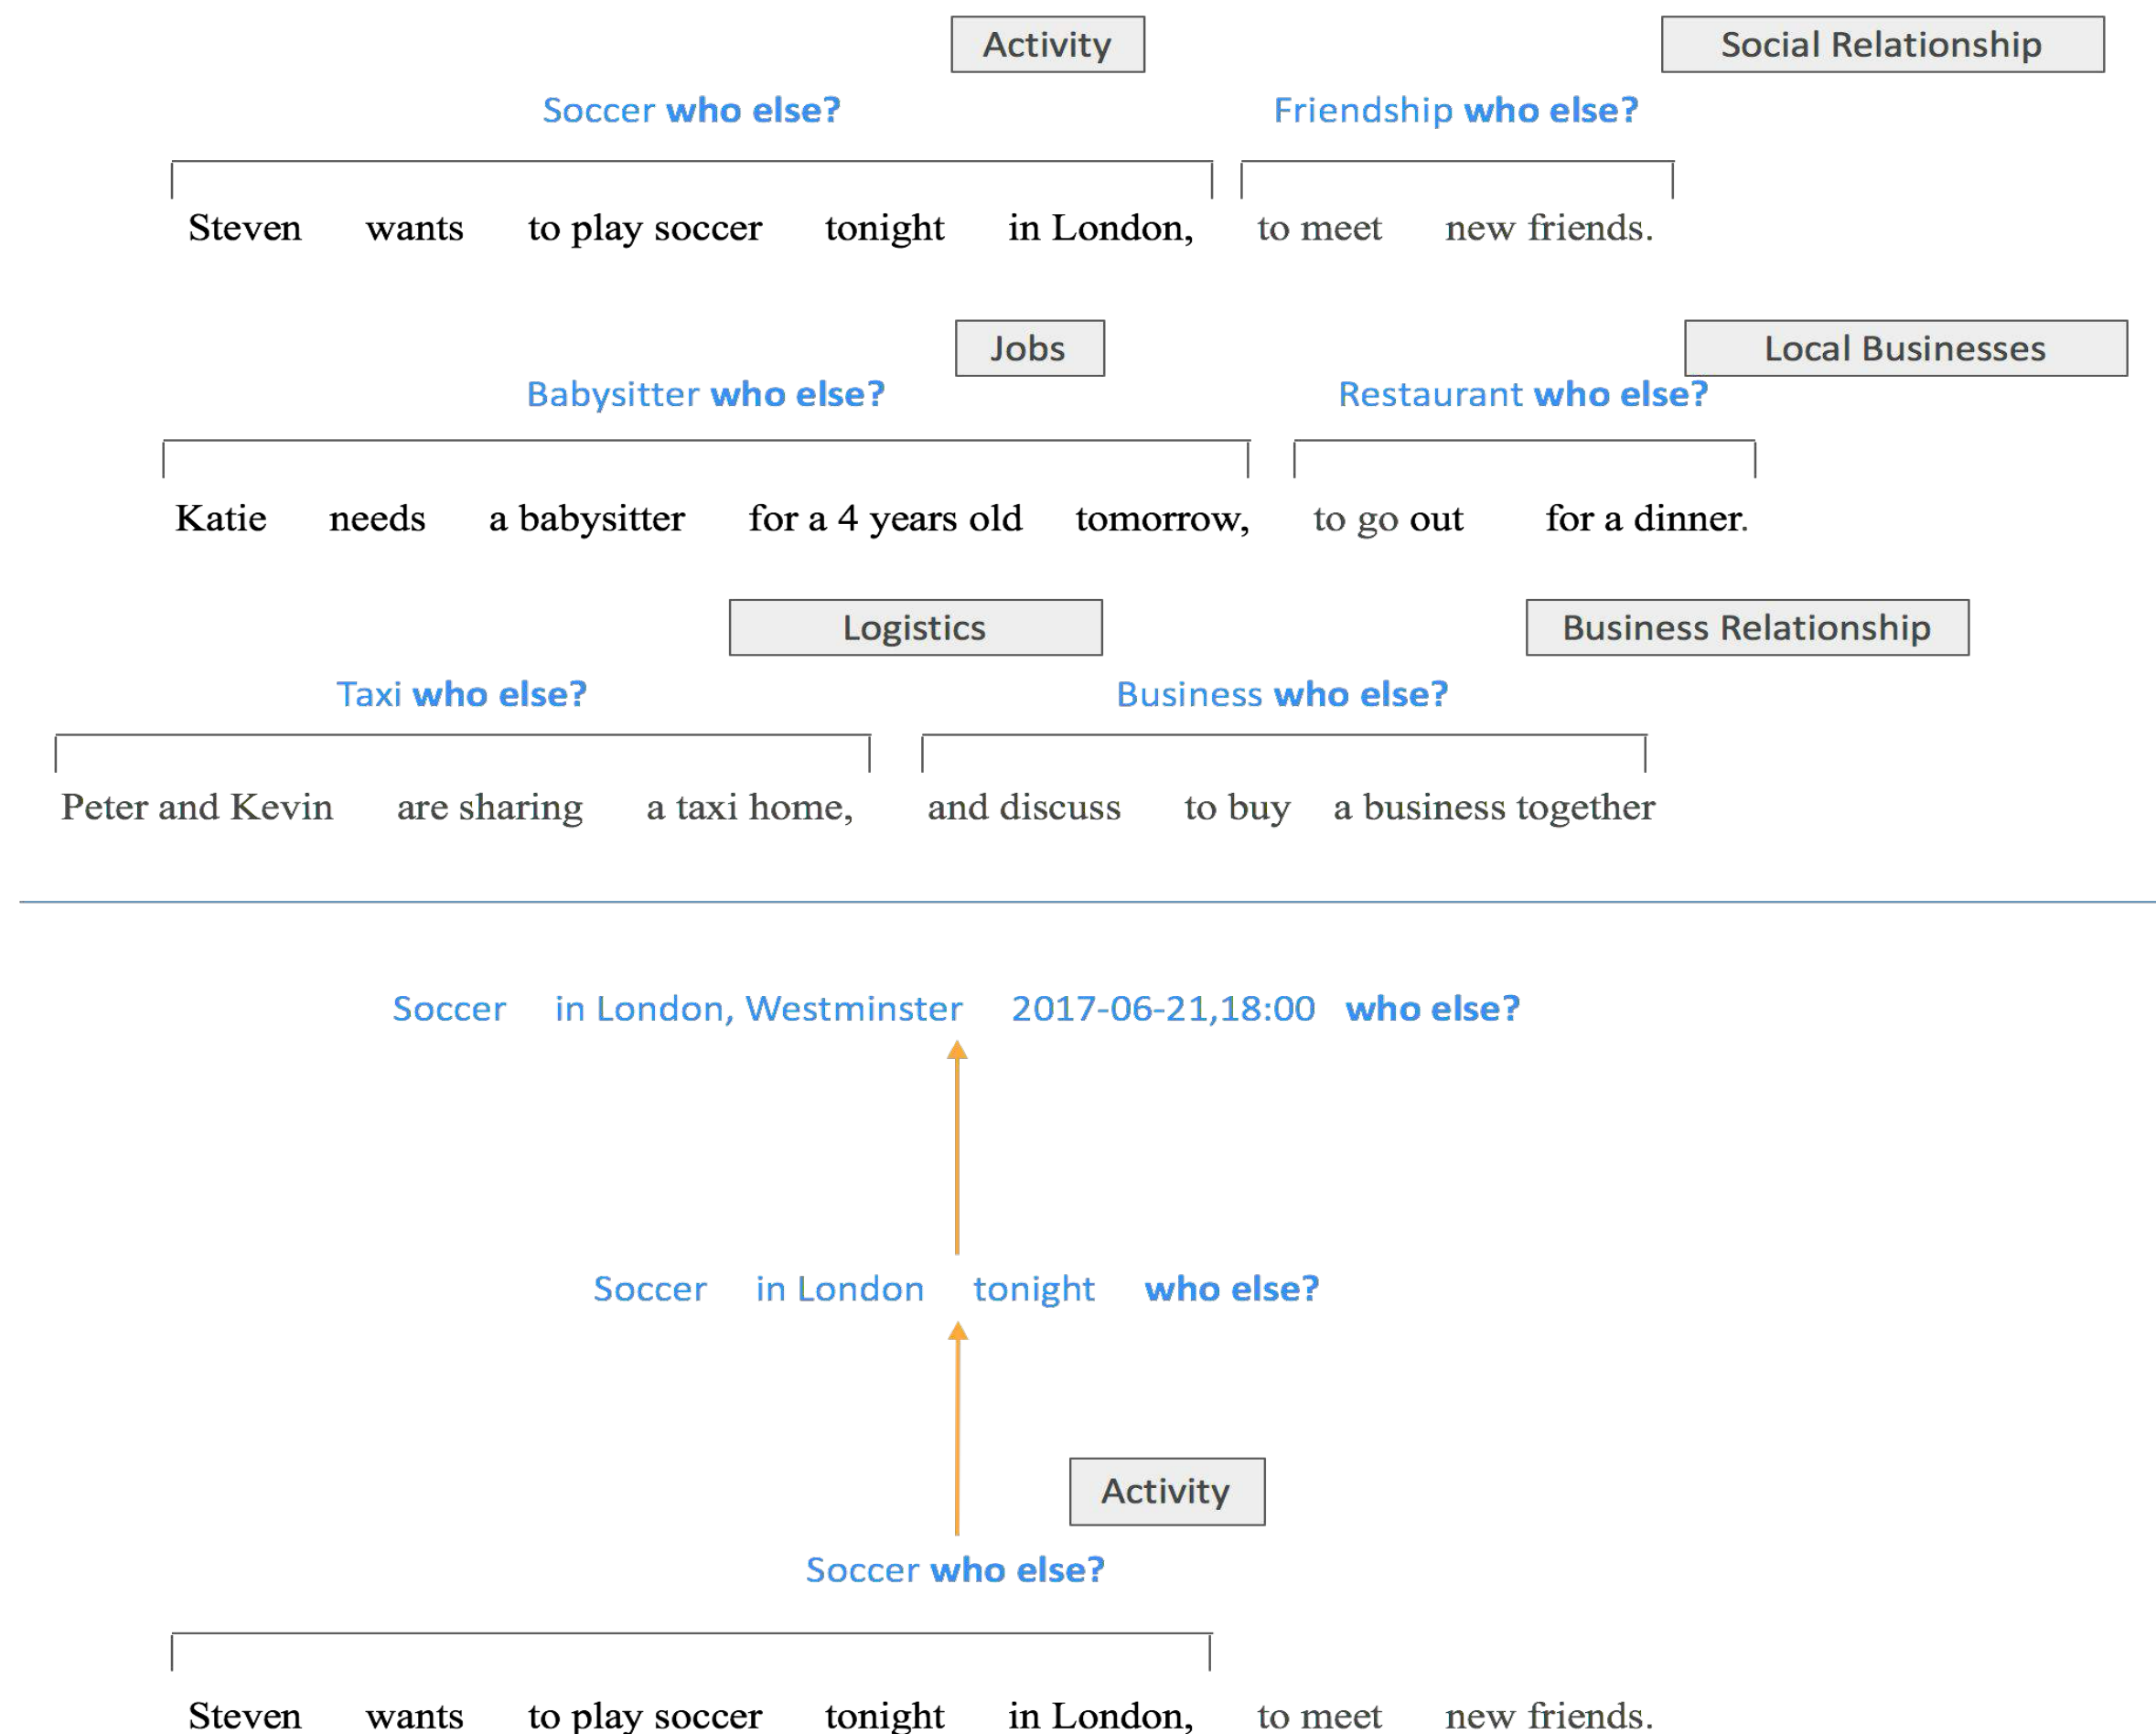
Activity

Social Relationship

Soccer **who else?**

Friendship **who else?**

Steven wants to play soccer tonight in London, to meet new friends.

Jobs

Local Businesses

Babysitter **who else?**

Restaurant **who else?**

Katie needs a babysitter for a 4 years old tomorrow, to go out for a dinner.

Logistics

Business Relationship

Taxi **who else?**

Business **who else?**

Peter and Kevin are sharing a taxi home, and discuss to buy a business together

Soccer in London, Westminster 2017-06-21,18:00 **who else?**

Soccer in London tonight **who else?**

Activity

Soccer **who else?**

Steven wants to play soccer tonight in London, to meet new friends.